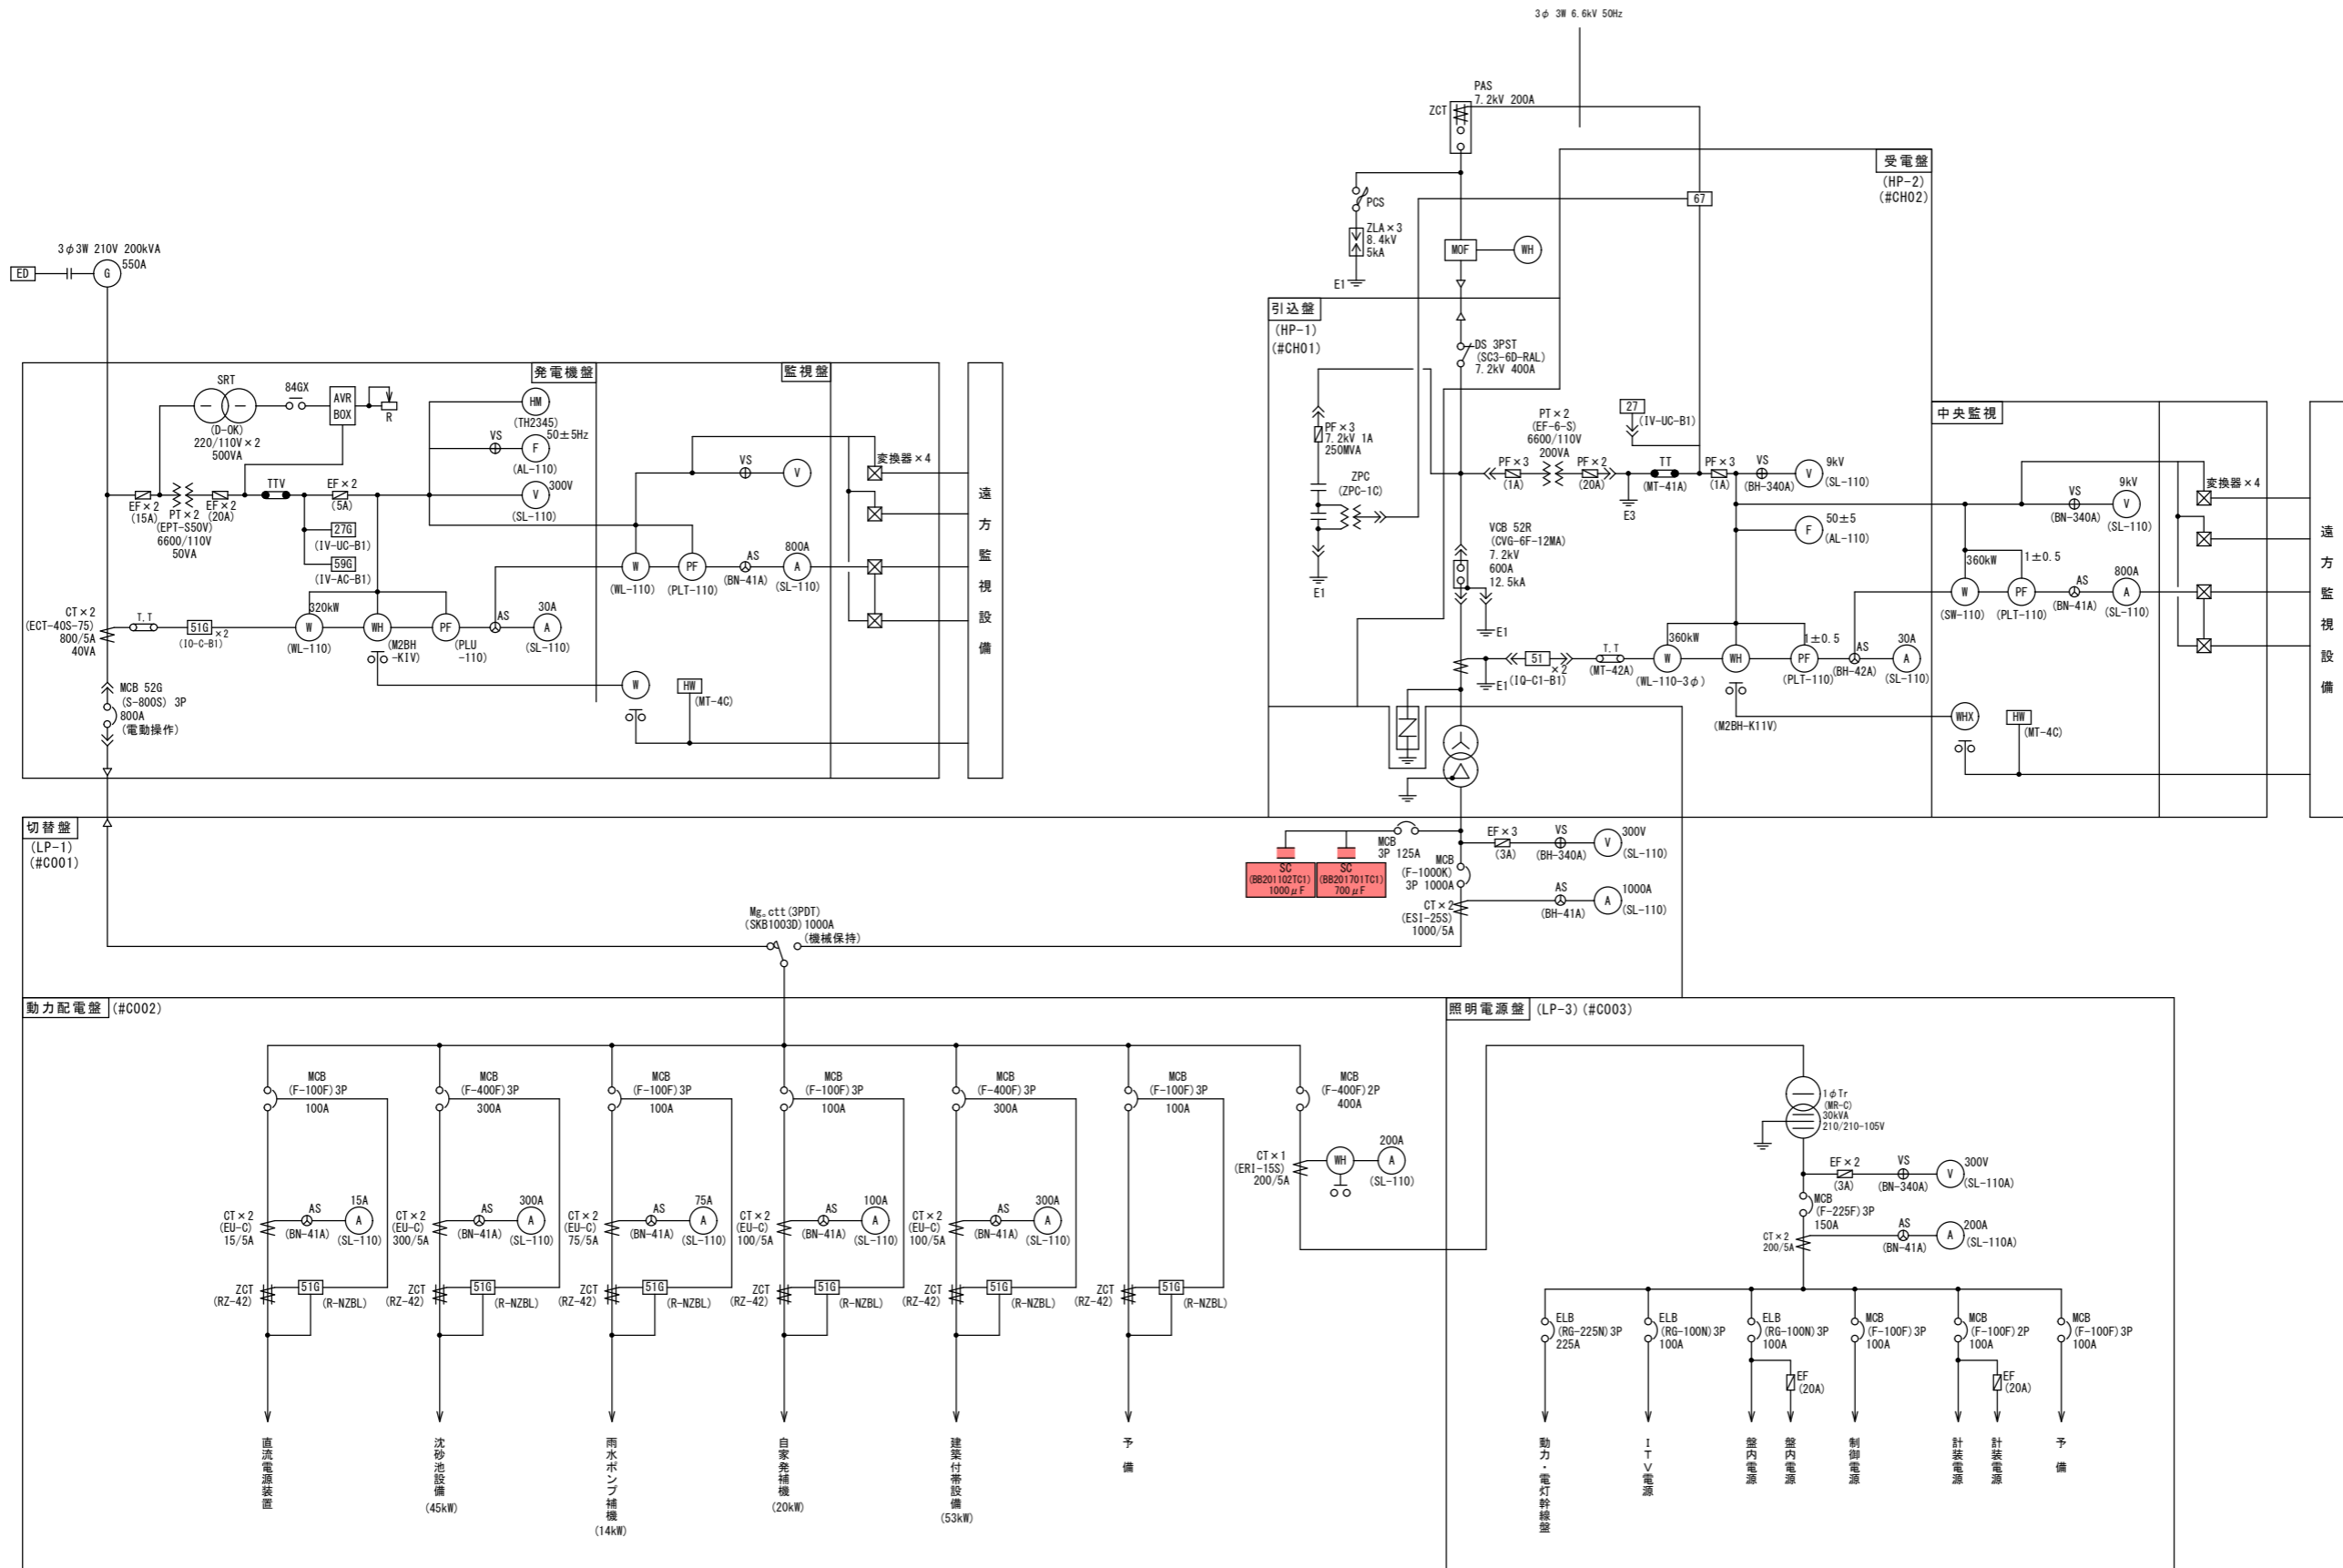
3φ 3W 6.6kV 50Hz

PAS
7.2kV 200A
ZCT

受電盤
(HP-2)
(#CH02)

67

PCS
ZLA×3
8.4kV
5kA
E1

MOF
WH

引込盤
(HP-1)
(#CH01)

DS 3PST
(SC3-6D-RAL)
7.2kV 400A

PF×3
7.2kV 1A
250MVA
ZPC
(ZPC-1C)
E1

PT×2
(EF-6-S)
6600/110V
200VA
27
(IV-UC-B1)
PF×3
(1A)
PF×2
(20A)
E3
TT
(MT-41A)
PF×3
(1A)
VS
(BH-340A)
V
9kV
(SL-110)
F
50±5
(AL-110)

VCB 52R
(CVG-6F-12MA)
7.2kV
600A
12.5kA
E1

51
×2
(IO-C1-B1)
E1
T.T
(MT-42A)
360kW
W
(WL-110-3φ)
WH
(M2BH-K11V)
1±0.5
PF
(PLT-110)
AS
(BH-42A)
30A
A
(SL-110)

中央監視
VS
(BN-340A)
9kV
V
(SL-110)
変換器×4
360kW
W
(SW-110)
1±0.5
PF
(PLT-110)
AS
(BN-41A)
800A
A
(SL-110)
WHX
HW
(MT-4C)

遠方監視設備

3φ3W 210V 200kVA
550A
ED
G

発電機盤
監視盤
SRT
84GX
AVR BOX
R
(D-OK)
220/110V×2
500VA
HM
(TH2345)
VS
F
50±5Hz
(AL-110)
V
300V
(SL-110)
VS
V
変換器×4
EF×2
(15A)
PT×2
(EPT-S50V)
6600/110V
50VA
EF×2
(20A)
TTV
EF×2
(5A)
27G
(IV-UC-B1)
59G
(IV-AC-B1)
W
(WL-110)
PF
(PLT-110)
AS
(BN-41A)
800A
A
(SL-110)
CT×2
(ECT-40S-75)
800/5A
40VA
T.T
51G
×2
(IO-C-B1)
320kW
W
(WL-110)
WH
(M2BH
-K1V)
PF
(PLU
-110)
AS
30A
A
(SL-110)
W
HW
(MT-4C)
MCB 52G
(S-800S) 3P
800A
(電動操作)

遠方監視設備

切替盤
(LP-1)
(#C001)

MCB
3P 125A
SC
(BB201102TC1)
1000μF
SC
(BB201701TC1)
700μF
MCB
(F-1000K)
3P 1000A
CT×2
(ESI-25S)
1000/5A
EF×3
(3A)
VS
(BH-340A)
V
300V
(SL-110)
AS
(BH-41A)
A
1000A
(SL-110)

Mg.ctt(3PDT)
(SKB1003D) 1000A
(機械保持)

動力配電盤 (#C002)

MCB (F-100F) 3P 100A
CT×2 (EU-C) 15/5A
AS (BN-41A)
15A A (SL-110)
ZCT (RZ-42)
51G (R-NZBL)
直流電源装置

MCB (F-400F) 3P 300A
CT×2 (EU-C) 300/5A
AS (BN-41A)
300A A (SL-110)
ZCT (RZ-42)
51G (R-NZBL)
沈砂池設備 (45kW)

MCB (F-100F) 3P 100A
CT×2 (EU-C) 75/5A
AS (BN-41A)
75A A (SL-110)
ZCT (RZ-42)
51G (R-NZBL)
雨水ポンプ補機 (14kW)

MCB (F-100F) 3P 100A
CT×2 (EU-C) 100/5A
AS (BN-41A)
100A A (SL-110)
ZCT (RZ-42)
51G (R-NZBL)
自家発補機 (20kW)

MCB (F-400F) 3P 300A
CT×2 (EU-C) 100/5A
AS (BN-41A)
300A A (SL-110)
ZCT (RZ-42)
51G (R-NZBL)
建築付帯設備 (53kW)

MCB (F-100F) 3P 100A
ZCT (RZ-42)
51G (R-NZBL)
予備

MCB (F-400F) 2P 400A
CT×1 (ERI-15S) 200/5A
WH
200A A (SL-110)

照明電源盤 (LP-3) (#C003)

1φTr
(MR-C)
30kVA
210/210-105V
EF×2
(3A)
VS
(BN-340A)
V
300V
(SL-110A)
MCB
(F-225F) 3P
150A
CT×2
200/5A
AS
(BN-41A)
A
200A
(SL-110A)

ELB (RG-225N) 3P 225A
動力・電灯幹線盤
ELB (RG-100N) 3P 100A
ITV電源
ELB (RG-100N) 3P 100A
EF (20A)
盤内電源
盤内電源
MCB (F-100F) 3P 100A
制御電源
MCB (F-100F) 2P 100A
EF (20A)
計装電源
計装電源
MCB (F-100F) 3P 100A
予備